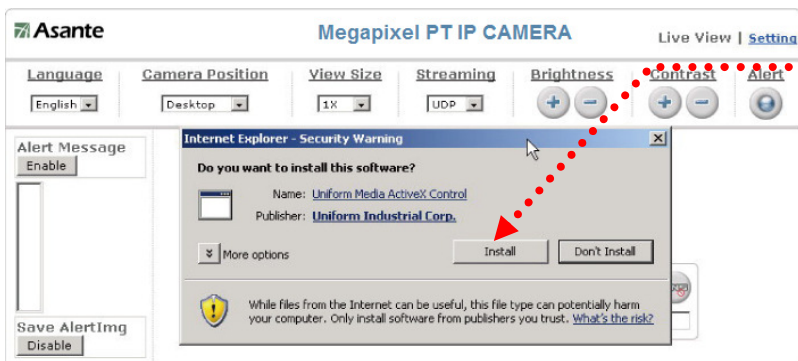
Asante

Megapixel PT IP CAMERA

Live View | Setting

Language
English

Camera Position
Desktop

View Size
1X

Streaming
UDP

Brightness
+ −

Contrast
+ −

Alert

Alert Message
Enable

Save AlertImg
Disable

Internet Explorer - Security Warning

Do you want to install this software?

Name: Uniform Media ActiveX Control

Publisher: Uniform Industrial Corp.

More options

Install

Don't Install

While files from the Internet can be useful, this file type can potentially harm your computer. Only install software from publishers you trust. What's the risk?